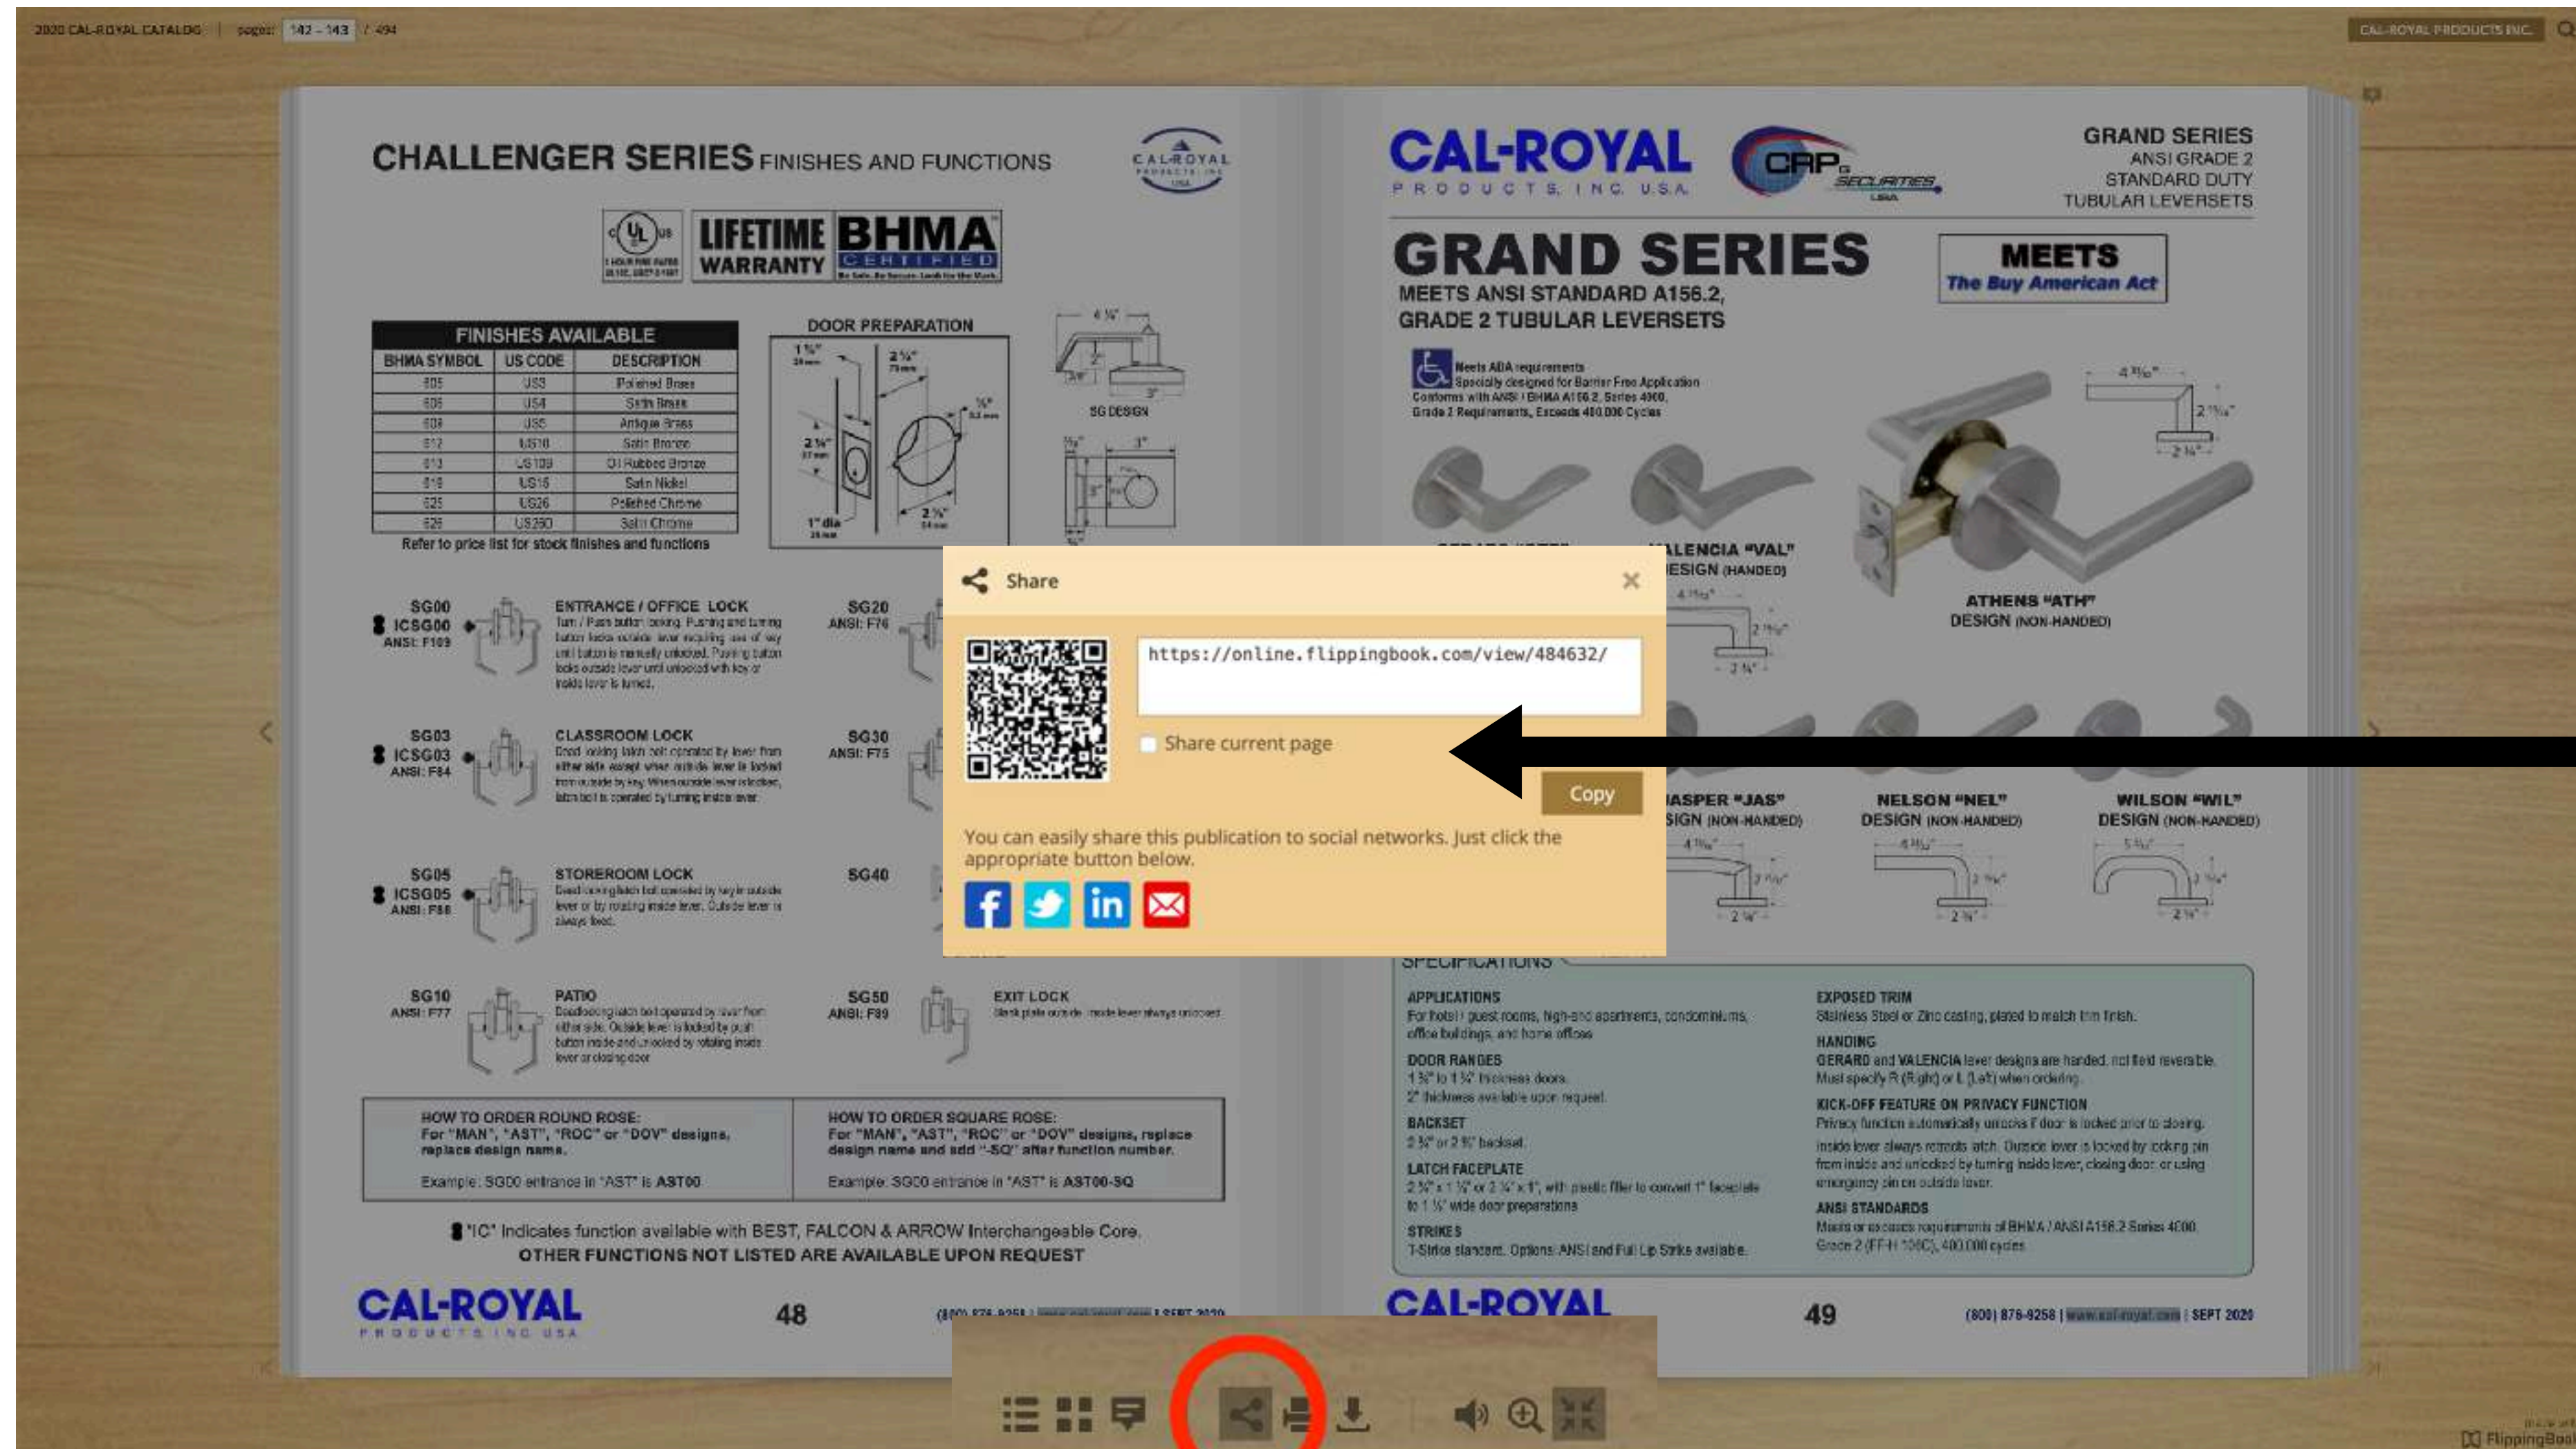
2020 CAL-ROYAL CATALOG | pages: 142 - 143 / 494

CAL-ROYAL PRODUCTS INC.

CHALLENGER SERIES FINISHES AND FUNCTIONS

CAL-ROYAL PRODUCTS, INC. USA

LIFETIME WARRANTY

BHMA CERTIFIED

FINISHES AVAILABLE

| BHMA SYMBOL | US CODE | DESCRIPTION |
|---|---|---|
| 605 | US3 | Polished Brass |
| 606 | US4 | Satin Brass |
| 609 | US5 | Antique Brass |
| 612 | US10 | Satin Bronze |
| 613 | US10B | Oil Rubbed Bronze |
| 619 | US15 | Satin Nickel |
| 625 | US26 | Polished Chrome |
| 626 | US26D | Satin Chrome |

Refer to price list for stock finishes and functions

DOOR PREPARATION

SG DESIGN

SG00 ICSG00 ANSI: F109

ENTRANCE / OFFICE LOCK

SG03 ICSG03 ANSI: F84

CLASSROOM LOCK

SG05 ICSG05 ANSI: F86

STOREROOM LOCK

SG10 ANSI: F77

PATIO

SG20 ANSI: F76

SG30 ANSI: F75

SG40

SG50 ANSI: F89

EXIT LOCK

HOW TO ORDER ROUND ROSE:
For "MAN", "AST", "ROC" or "DOV" designs, replace design name.
Example: SG00 entrance in "AST" is AST00

HOW TO ORDER SQUARE ROSE:
For "MAN", "AST", "ROC" or "DOV" designs, replace design name and add "-SQ" after function number.
Example: SG00 entrance in "AST" is AST00-SQ

"IC" Indicates function available with BEST, FALCON & ARROW Interchangeable Core.
OTHER FUNCTIONS NOT LISTED ARE AVAILABLE UPON REQUEST

CAL-ROYAL PRODUCTS INC USA

48

CAL-ROYAL PRODUCTS, INC. U.S.A.

GRAND SERIES
ANSI GRADE 2
STANDARD DUTY
TUBULAR LEVERSETS

GRAND SERIES
MEETS ANSI STANDARD A156.2,
GRADE 2 TUBULAR LEVERSETS

MEETS The Buy American Act

Meets ADA requirements
Specially designed for Barrier Free Application
Conforms with ANSI / BHMA A156.2, Series 4000,
Grade 2 Requirements, Exceeds 400,000 Cycles

VALENCIA "VAL" DESIGN (HANDED)

ATHENS "ATH" DESIGN (NON-HANDED)

JASPER "JAS" DESIGN (NON-HANDED)

NELSON "NEL" DESIGN (NON-HANDED)

WILSON "WIL" DESIGN (NON-HANDED)

SPECIFICATIONS

APPLICATIONS
For hotel guest rooms, high-end apartments, condominiums, office buildings, and home offices

DOOR RANGES
1 3/8" to 1 3/4" thickness doors.
2" thickness available upon request.

BACKSET
2 3/8" or 2 3/4" backset

LATCH FACEPLATE

STRIKES

EXPOSED TRIM
Stainless Steel or Zinc casting, plated to match trim finish.

HANDING

KICK-OFF FEATURE ON PRIVACY FUNCTION

ANSI STANDARDS

CAL-ROYAL

49

(800) 876-9258 | SEPT 2020

Share

https://online.flippingbook.com/view/484632/

Share current page

Copy

You can easily share this publication to social networks. Just click the appropriate button below.

FlippingBook